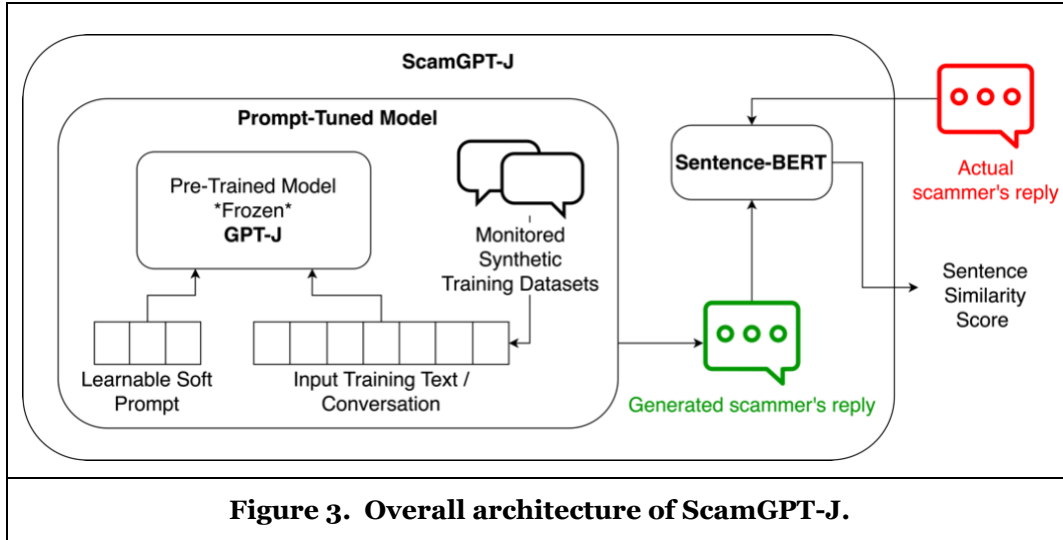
ScamGPT-J

Prompt-Tuned Model

Pre-Trained Model
*Frozen*
GPT-J

Monitored Synthetic Training Datasets

Learnable Soft Prompt

Input Training Text / Conversation

Sentence-BERT

Actual scammer's reply

Sentence Similarity Score

Generated scammer's reply

Figure 3. Overall architecture of ScamGPT-J.